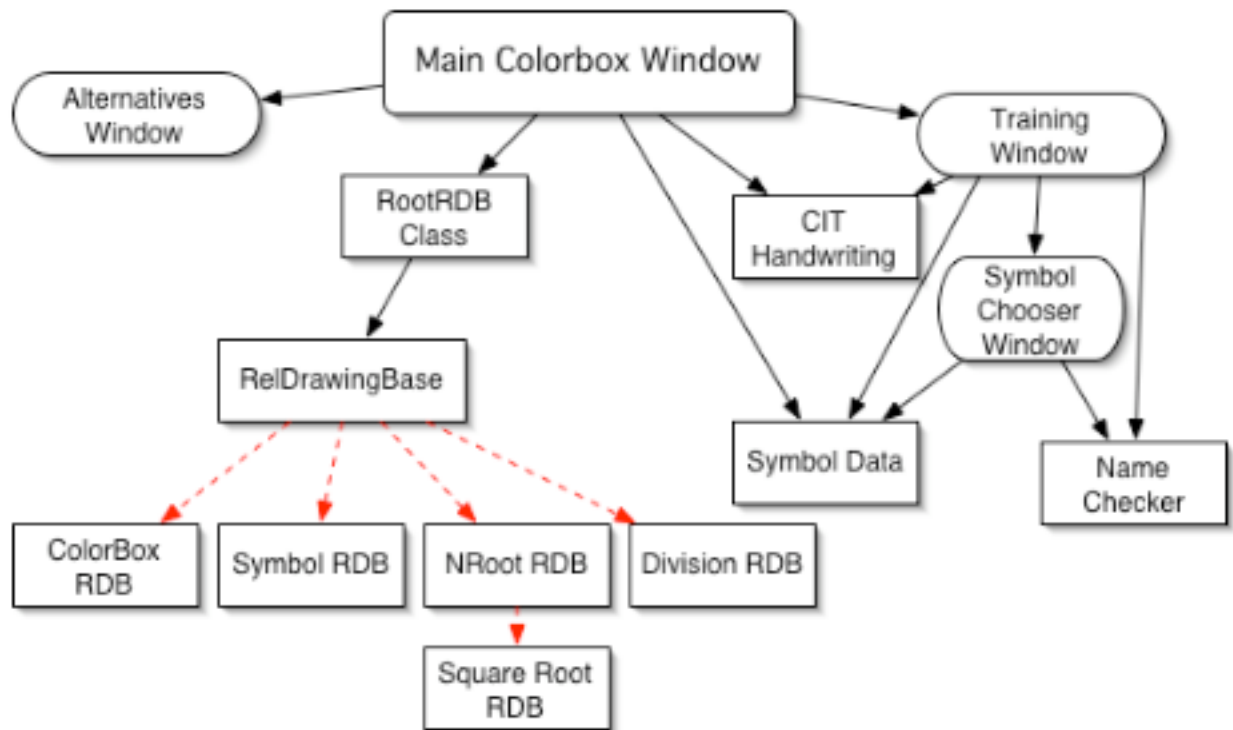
Main Colorbox Window

Alternatives Window

Training Window

RootRDB Class

CIT Handwriting

Symbol Chooser Window

RelDrawingBase

Symbol Data

Name Checker

ColorBox RDB

Symbol RDB

NRoot RDB

Division RDB

Square Root RDB